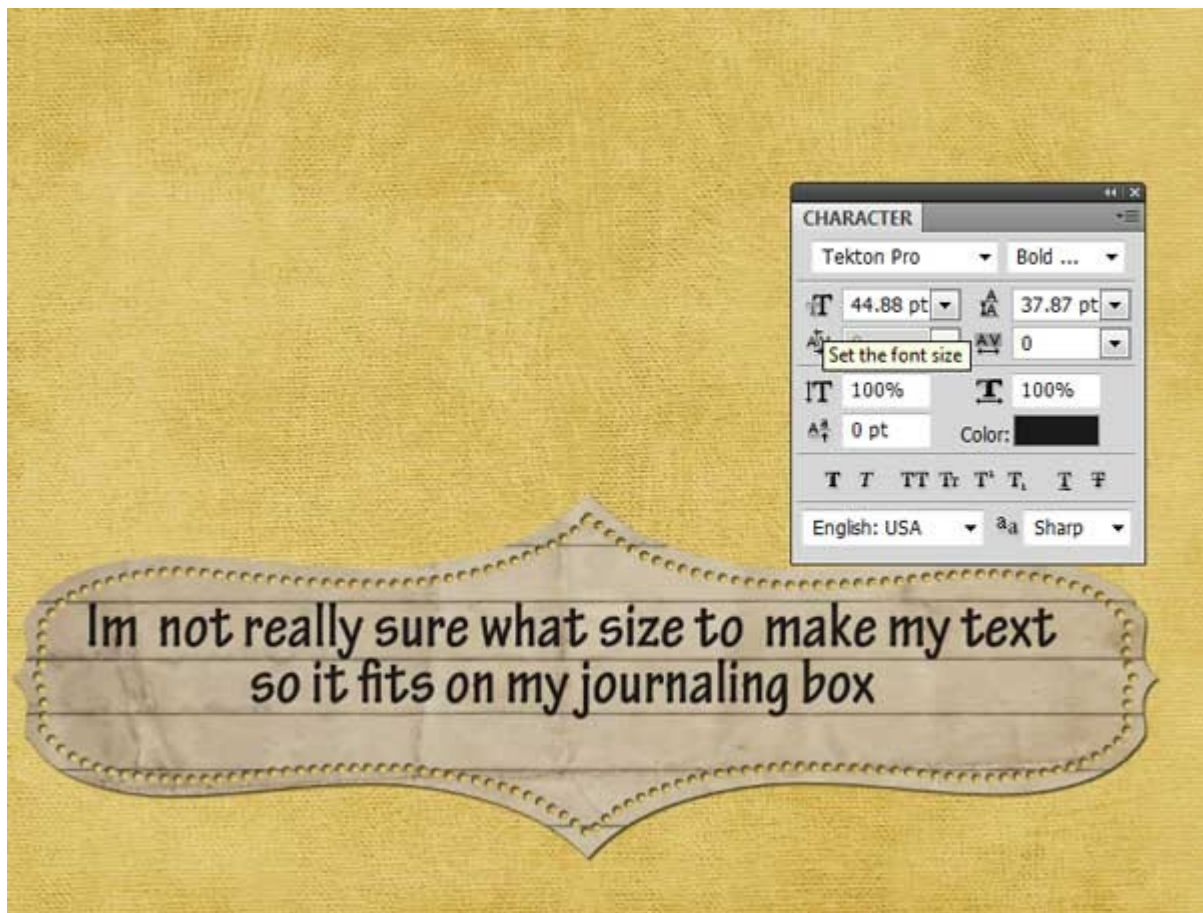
CHARACTER

Tekton Pro
Bold ...

44.88 pt
37.87 pt
Set the font size
0

100%
100%

0 pt
Color:

T T TT Tr T¹ T₁ T Ŧ

English: USA
aa Sharp

Im not really sure what size to make my text so it fits on my journaling box